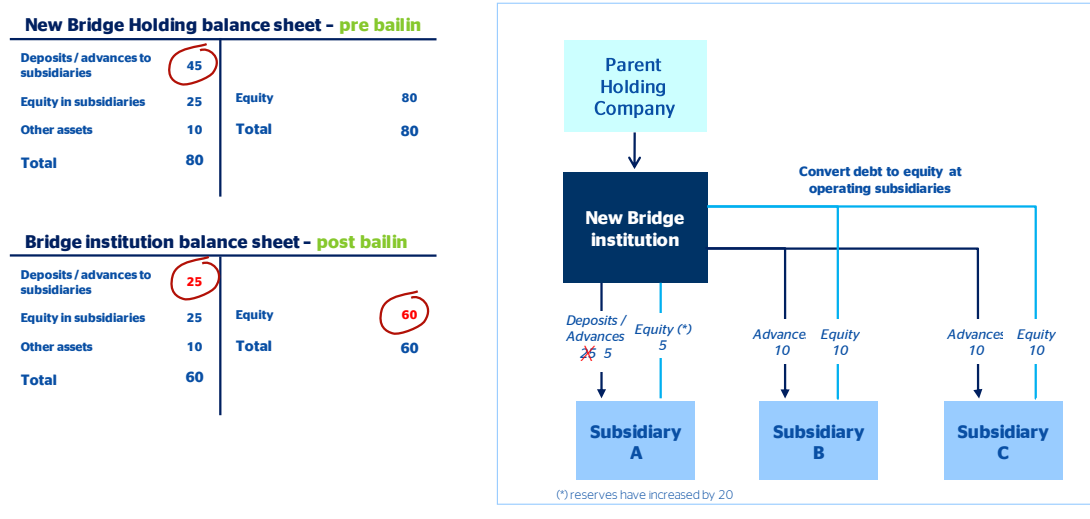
New Bridge Holding balance sheet - pre bailin

| | | | |
|---|---|---|---|
| Deposits / advances to subsidiaries | 45 | | |
| Equity in subsidiaries | 25 | Equity | 80 |
| Other assets | 10 | Total | 80 |
| Total | 80 | | |

Bridge institution balance sheet - post bailin

| | | | |
|---|---|---|---|
| Deposits / advances to subsidiaries | 25 | | |
| Equity in subsidiaries | 25 | Equity | 60 |
| Other assets | 10 | Total | 60 |
| Total | 60 | | |

Parent Holding Company

New Bridge institution

Convert debt to equity at operating subsidiaries

Deposits / Advances ~~25~~ 5

Equity (*) 5

Advances 10

Equity 10

Advances 10

Equity 10

Subsidiary A

Subsidiary B

Subsidiary C

(*) reserves have increased by 20